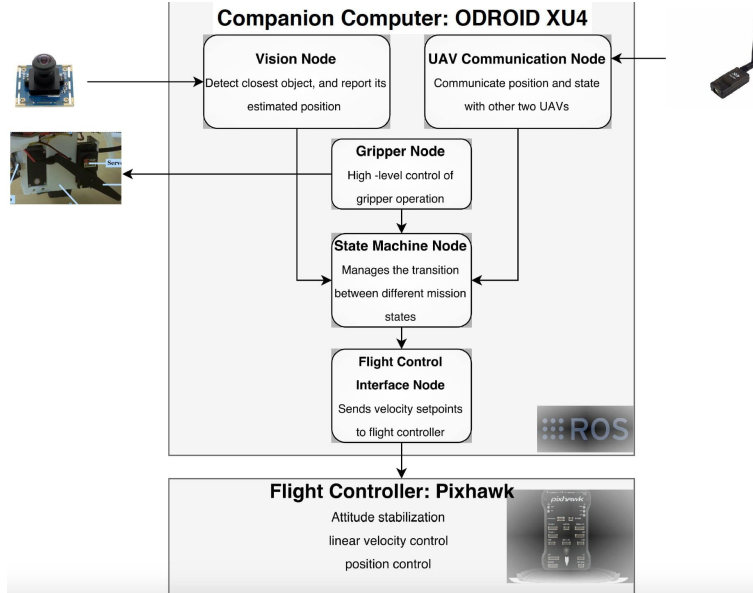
Companion Computer: ODROID XU4

Vision Node
Detect closest object, and report its estimated position

UAV Communication Node
Communicate position and state with other two UAVs

Servo

Gripper Node
High -level control of gripper operation

State Machine Node
Manages the transition between different mission states

Flight Control Interface Node
Sends velocity setpoints to flight controller

ROS

Flight Controller: Pixhawk
Attitude stabilization
linear velocity control
position control

pixhawk